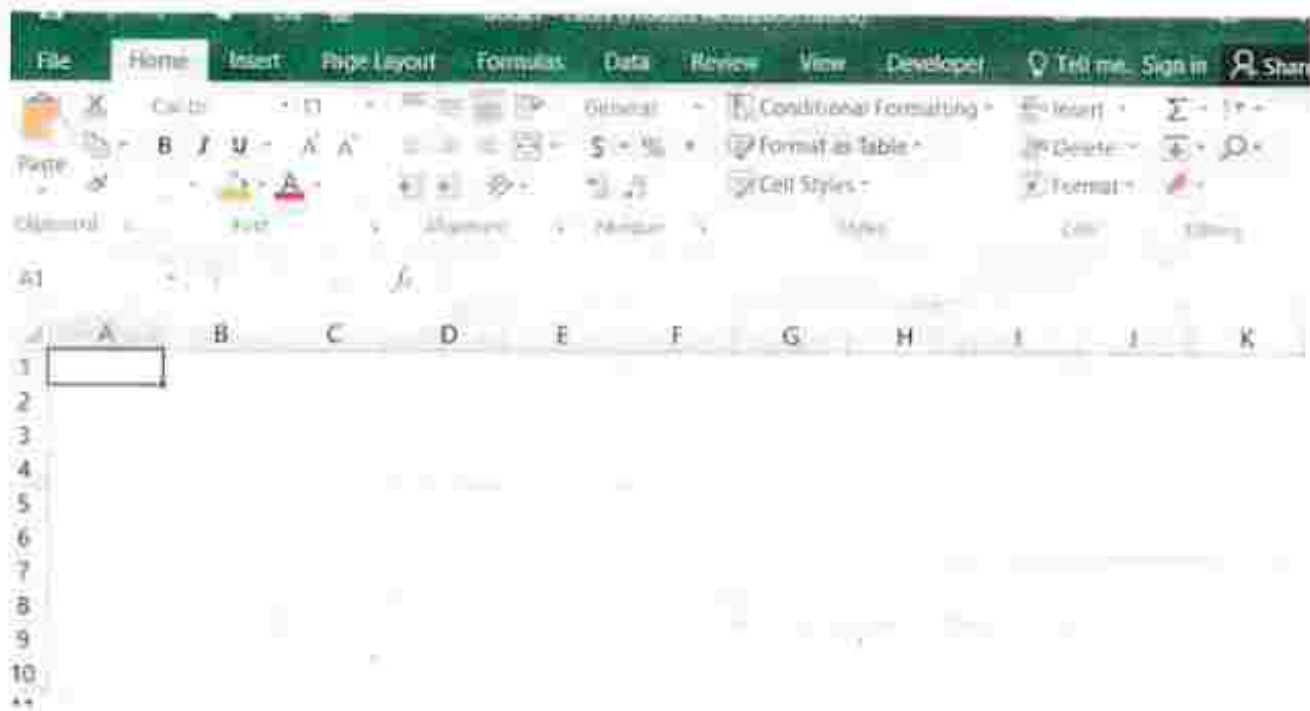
File Home Insert Page Layout Formulas Data Review View Developer Tell me... Sign in Share

Paste
Calibri 11
B I U A A
General
$ % ,
Conditional Formatting
Format as Table
Cell Styles
Insert
Delete
Format
Clipboard Font Alignment Number Styles Cells Editing

A1 fx

A B C D E F G H I J K
1
2
3
4
5
6
7
8
9
10